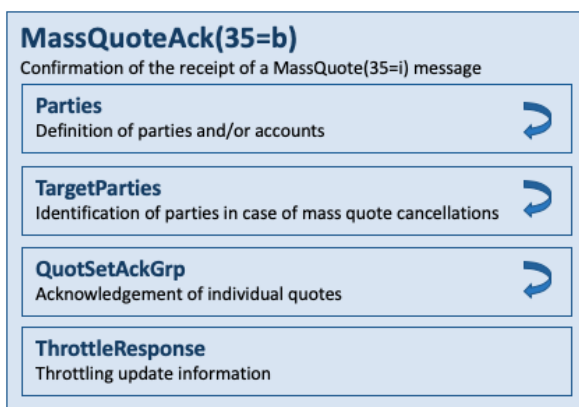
MassQuoteAck(35=b)
Confirmation of the receipt of a MassQuote(35=i) message

Parties
Definition of parties and/or accounts

TargetParties
Identification of parties in case of mass quote cancellations

QuotSetAckGrp
Acknowledgement of individual quotes

ThrottleResponse
Throttling update information